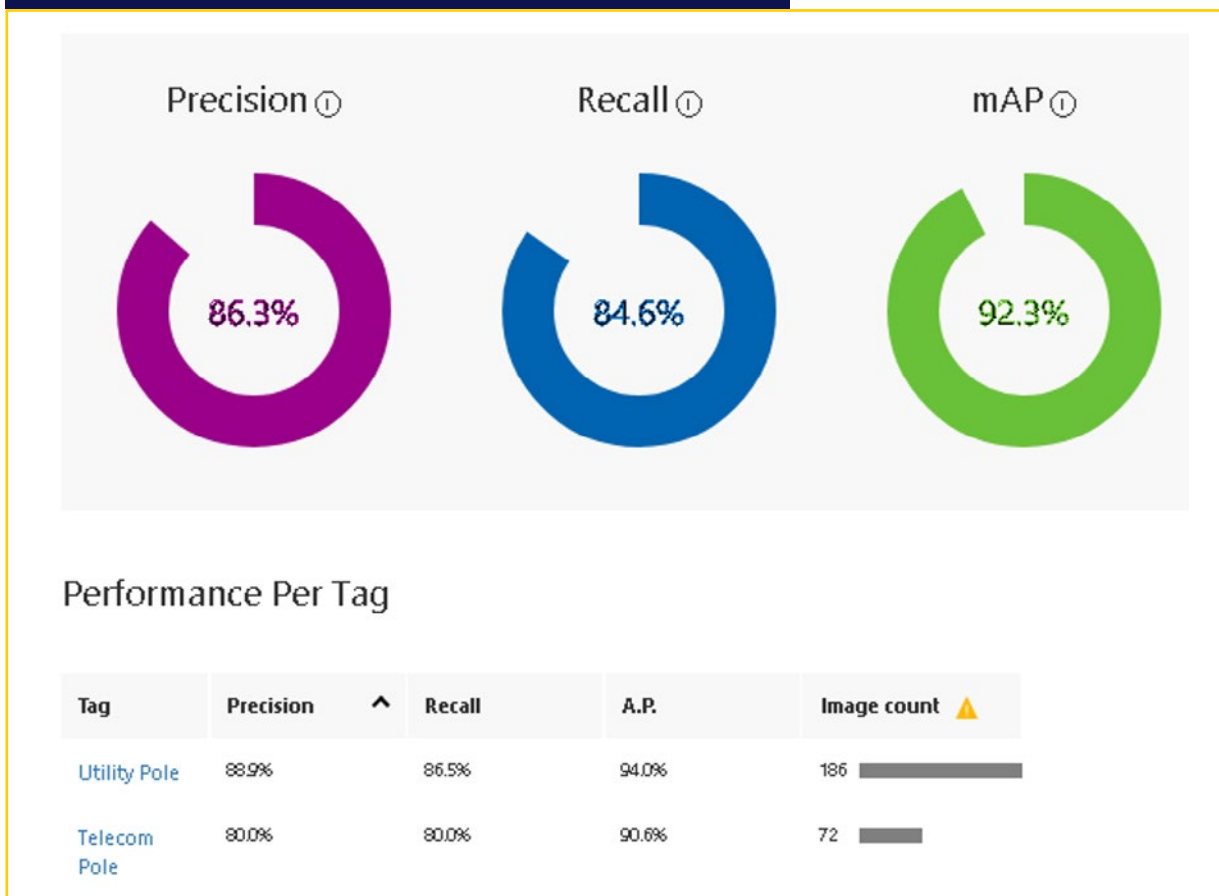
Precision ⓘ

86.3%

Recall ⓘ

84.6%

mAP ⓘ

92.3%

Performance Per Tag

| Tag | Precision ^ | Recall | A.P. | Image count ⚠ |
|---|---|---|---|---|
| Utility Pole | 88.9% | 86.5% | 94.0% | 186 |
| Telecom Pole | 80.0% | 80.0% | 90.6% | 72 |